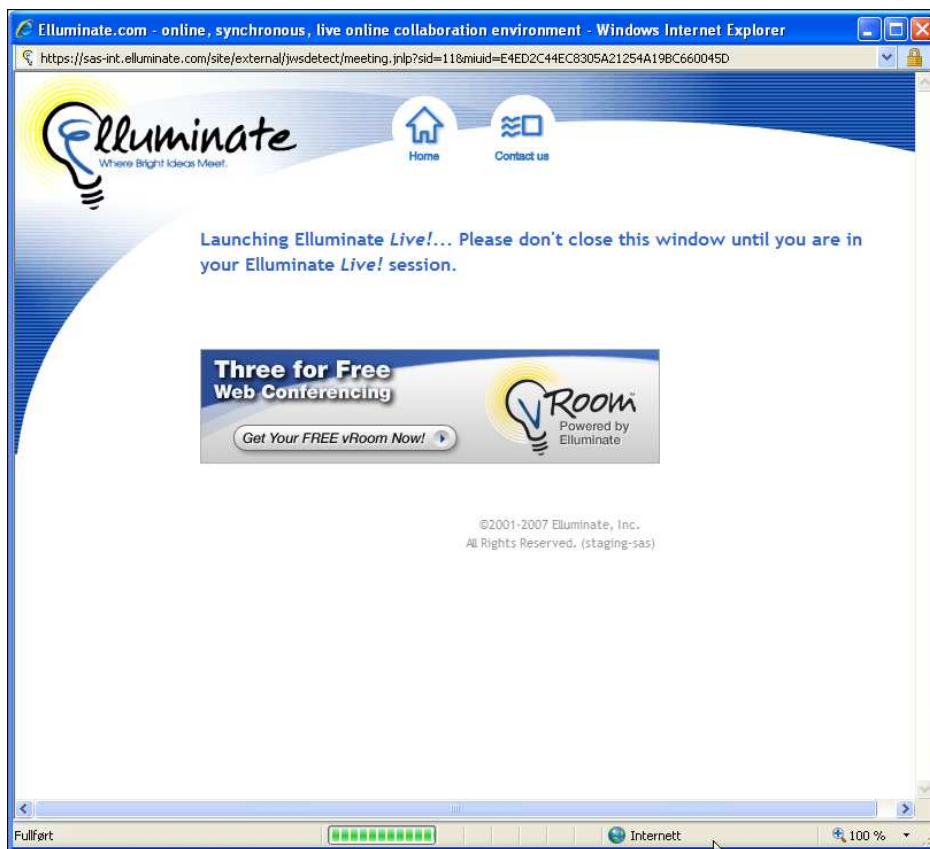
Elluminate.com - online, synchronous, live online collaboration environment - Windows Internet Explorer

https://sas-int.elluminate.com/site/external/jwsdetect/meeting.jnlp?sid=11&miuid=E4ED2C44EC8305A21254A19BC660045D

Elluminate
Where Bright Ideas Meet.

Home

Contact us

Launching Elluminate *Live!*... Please don't close this window until you are in your Elluminate *Live!* session.

Three for Free
Web Conferencing
Get Your FREE vRoom Now!
vRoom™
Powered by Elluminate

©2001-2007 Elluminate, Inc.
All Rights Reserved. (staging-sas)

Fullført

Internett

100 %